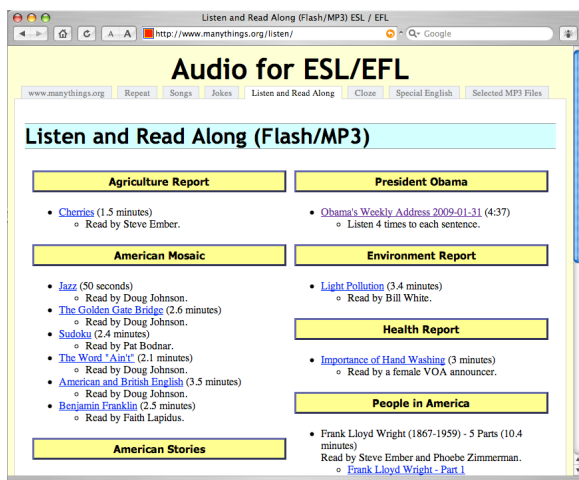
Listen and Read Along (Flash/MP3) ESL / EFL

A A http://www.manythings.org/listen/ Google

Audio for ESL/EFL

www.manythings.org | Repeat | Songs | Jokes | Listen and Read Along | Cloze | Special English | Selected MP3 Files

Listen and Read Along (Flash/MP3)

Agriculture Report

- Cherries (1.5 minutes)
  - Read by Steve Ember.

American Mosaic

- Jazz (50 seconds)
  - Read by Doug Johnson.
- The Golden Gate Bridge (2.6 minutes)
  - Read by Doug Johnson.
- Sudoku (2.4 minutes)
  - Read by Pat Bodnar.
- The Word "Ain't" (2.1 minutes)
  - Read by Doug Johnson.
- American and British English (3.5 minutes)
  - Read by Doug Johnson.
- Benjamin Franklin (2.5 minutes)
  - Read by Faith Lapidus.

American Stories

President Obama

- Obama's Weekly Address 2009-01-31 (4:37)
  - Listen 4 times to each sentence.

Environment Report

- Light Pollution (3.4 minutes)
  - Read by Bill White.

Health Report

- Importance of Hand Washing (3 minutes)
  - Read by a female VOA announcer.

People in America

- Frank Lloyd Wright (1867-1959) - 5 Parts (10.4 minutes)
  Read by Steve Ember and Phoebe Zimmerman.
  - Frank Lloyd Wright - Part 1